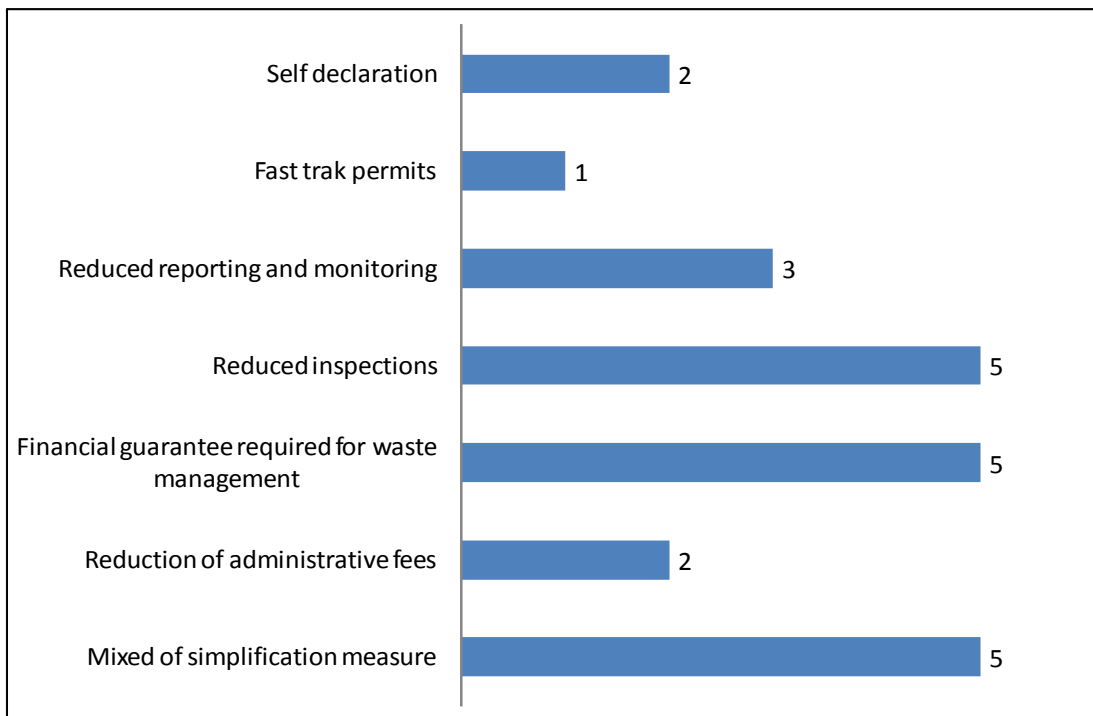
Self declaration 2

Fast trak permits 1

Reduced reporting and monitoring 3

Reduced inspections 5

Financial guarantee required for waste management 5

Reduction of administrative fees 2

Mixed of simplification measure 5